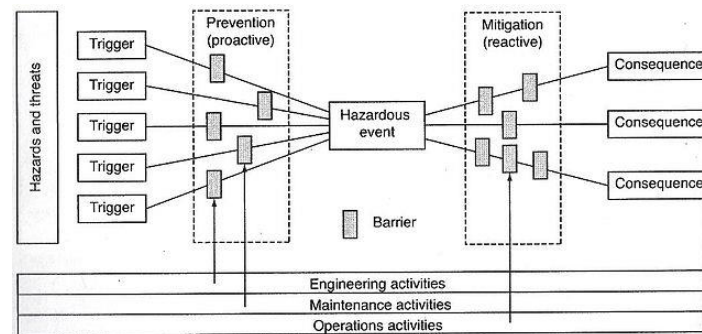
Hazards and threats

Trigger
Trigger
Trigger
Trigger
Trigger

Prevention (proactive)

Hazardous event

Mitigation (reactive)

Consequence
Consequence
Consequence

Barrier

Engineering activities
Maintenance activities
Operations activities